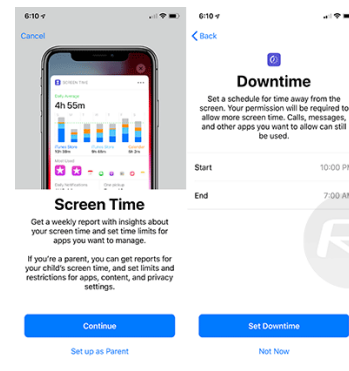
6:10

Cancel

SCREEN TIME

Daily Average

4h 55m

Screen Time

Get a weekly report with insights about your screen time and set time limits for apps you want to manage.

If you're a parent, you can get reports for your child's screen time, and set limits and restrictions for apps, content, and privacy settings.

Continue

Set up as Parent

6:10

Back

Downtime

Set a schedule for time away from the screen. Your permission will be required to allow more screen time. Calls, messages, and other apps you want to allow can still be used.

Start 10:00 P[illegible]

End 7:00 A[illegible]

Set Downtime

Not Now